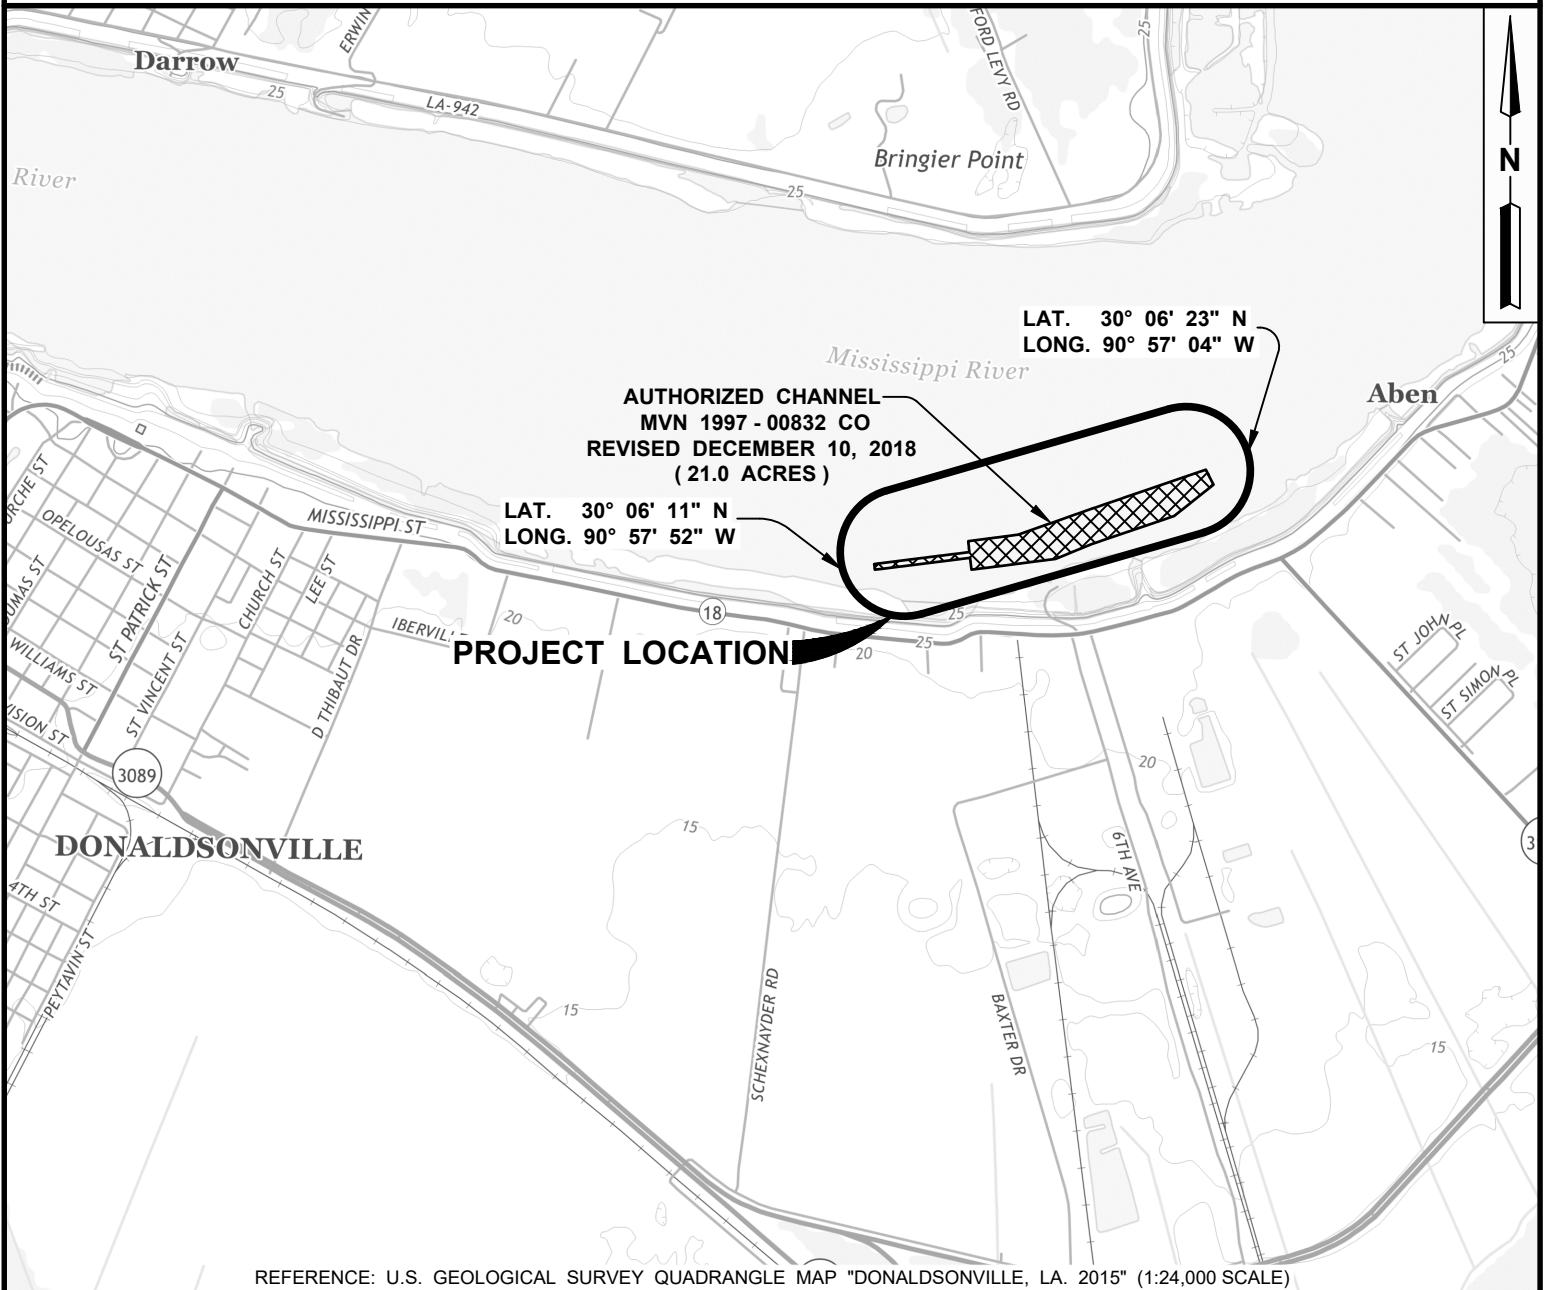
Darrow
ERWIN
25
LA-942
FORD LEVY RD
25
Bringier Point
River
25
N
LAT. 30° 06' 23" N
LONG. 90° 57' 04" W
Mississippi River
Aben
25
AUTHORIZED CHANNEL
MVN 1997 - 00832 CO
REVISED DECEMBER 10, 2018
( 21.0 ACRES )
LAT. 30° 06' 11" N
LONG. 90° 57' 52" W
MISSISSIPPI ST
OPELOUSAS ST
URCHE ST
UMAS ST
ST PATRICK ST
CHURCH ST
LEE ST
ST VINCENT ST
D THIBAUT DR
IBERVIL
20
18
25
25
20
PROJECT LOCATION
WILLIAMS ST
VISION ST
3089
ST JOHN PL
ST SIMON PL
20
15
6TH AVE
DONALDSONVILLE
4TH ST
PEYTAVIN ST
15
SCHEXNAYDER RD
BAXTER DR
15
REFERENCE: U.S. GEOLOGICAL SURVEY QUADRANGLE MAP "DONALDSONVILLE, LA. 2015" (1:24,000 SCALE)